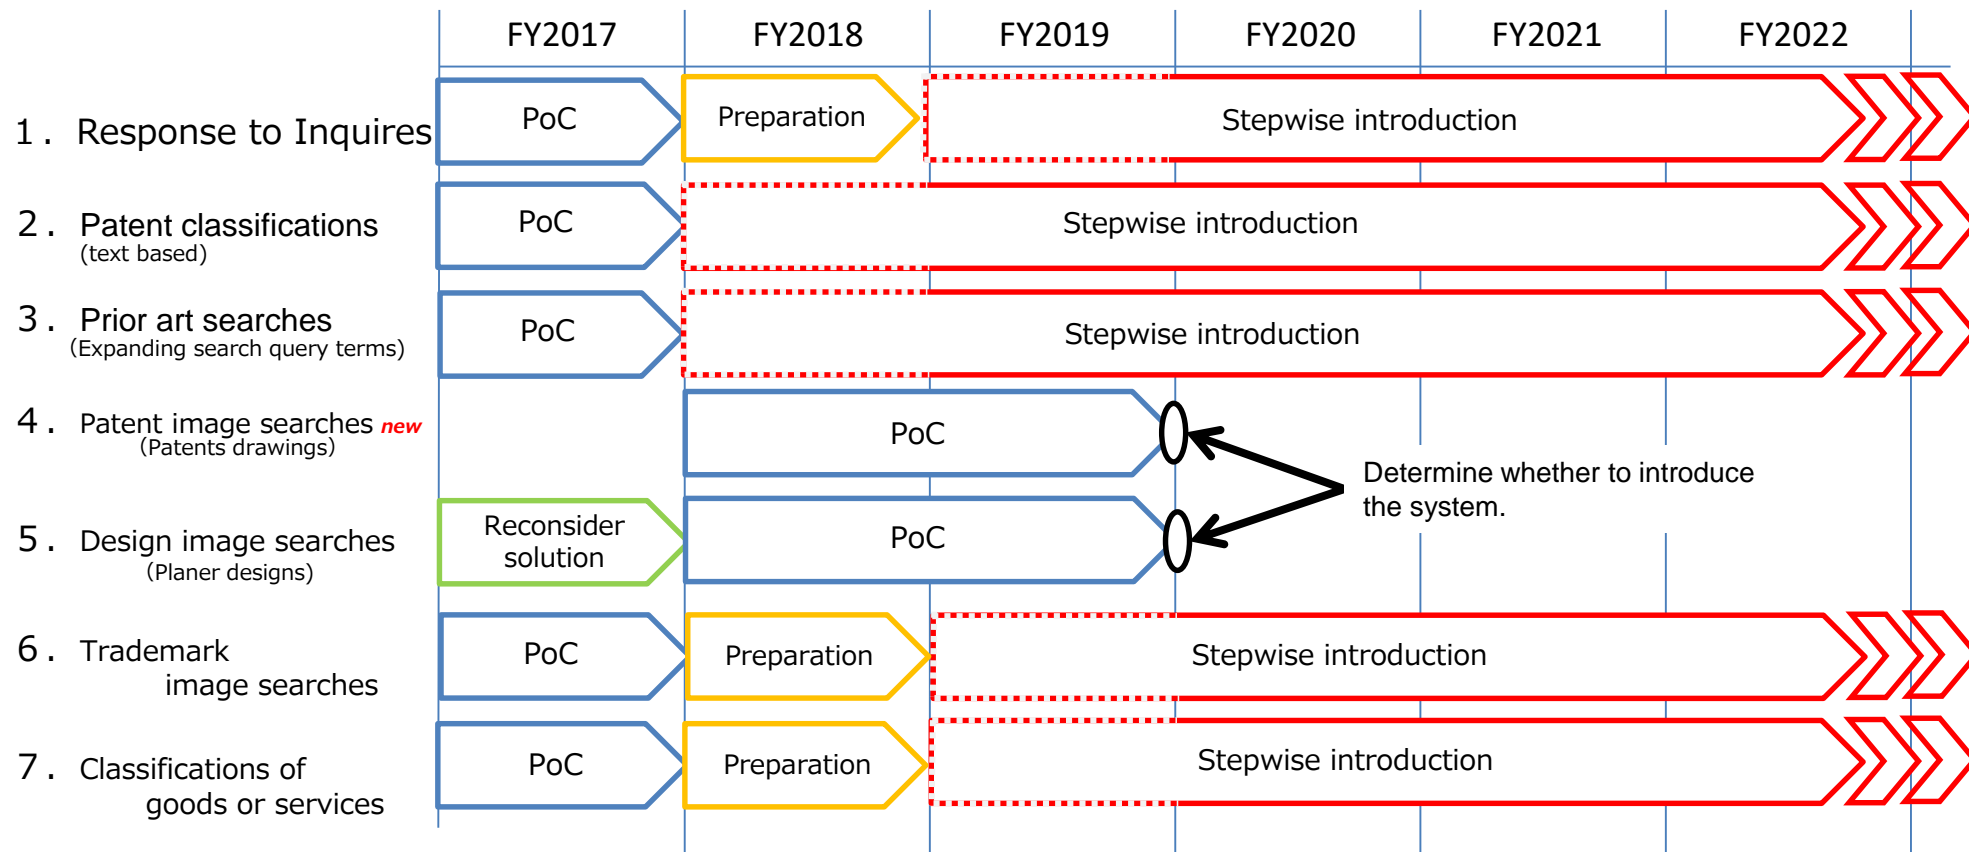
| | FY2017 | FY2018 | FY2019 | FY2020 | FY2021 | FY2022 |
|---|---|---|---|---|---|---|
| 1． Response to Inquires | PoC | Preparation | Stepwise introduction | | | |
| 2． Patent classifications (text based) | PoC | Stepwise introduction | | | | |
| 3． Prior art searches (Expanding search query terms) | PoC | Stepwise introduction | | | | |
| 4． Patent image searches *new* (Patents drawings) | | PoC | | | | |
| 5． Design image searches (Planer designs) | Reconsider solution | PoC | | | | |
| 6． Trademark image searches | PoC | Preparation | Stepwise introduction | | | |
| 7． Classifications of goods or services | PoC | Preparation | Stepwise introduction | | | |

Determine whether to introduce the system.